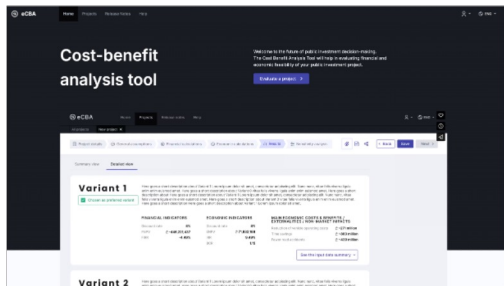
eCBA Home Projects Release notes Help

Cost-benefit analysis tool

Welcome to the future of public investment decision-making. The Cost Benefit Analysis Tool will help in evaluating financial and economic feasibility of your public investment project.

Evaluate a project

eCBA Home Projects Release notes Help

Dashboard New project

Summary view Decision view

Variant 1

Chosen as preferred variant

FINANCIAL INDICATORS

ECONOMIC INDICATORS

NON-MONETARY COSTS & BENEFITS / EXTERNALITIES / NON-MARKET IMPACTS

See the input data summary

Variant 2